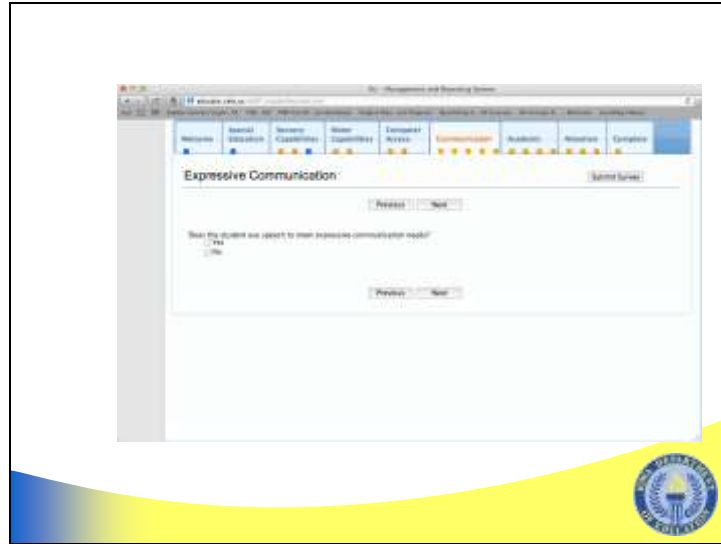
Welcome | Special Education | Sensory Capabilities | Motor Capabilities | Computer Access | Communication | Academic | Attention | Complete

Expressive Communication

Submit Survey

Previous Next

Does the student use speech to meet expressive communication needs?
Yes
No

Previous Next